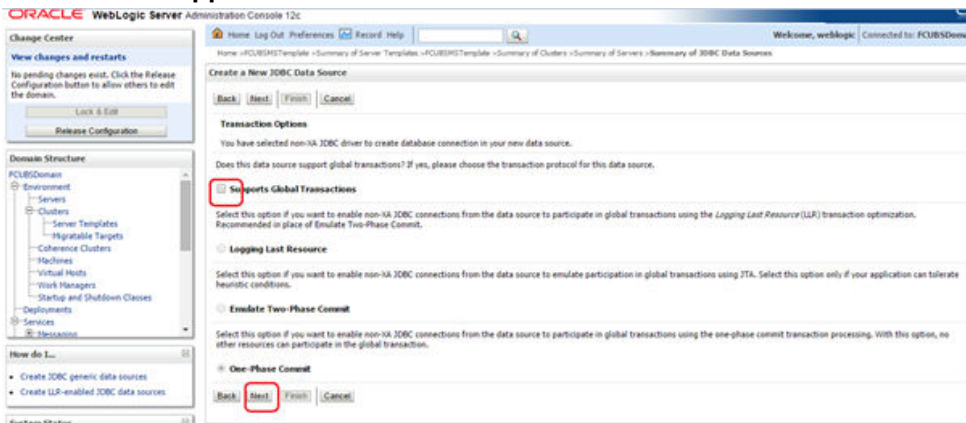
ORACLE WebLogic Server Administration Console 12c

Change Center

View changes and restarts

No pending changes exist. Click the Release Configuration button to allow others to edit the domain.

Lock & Edit

Release Configuration

Domain Structure

FCUBSDomain
Environment
Servers
Clusters
Server Templates
Migratable Targets
Coherence Clusters
Machines
Virtual Hosts
Work Managers
Startup and Shutdown Classes
Deployments
Services
Messaging

How do I...

• Create JDBC generic data sources
• Create LLR-enabled JDBC data sources

Home Log Out Preferences Record Help

Welcome, weblogic Connected to: FCUBSDomain

Home >FCUBSMSTemplate >Summary of Server Templates >FCUBSMSTemplate >Summary of Clusters >Summary of Servers >Summary of JDBC Data Sources

Create a New JDBC Data Source

Back Next Finish Cancel

Transaction Options

You have selected non-XA JDBC driver to create database connection in your new data source.

Does this data source support global transactions? If yes, please choose the transaction protocol for this data source.

Supports Global Transactions

Select this option if you want to enable non-XA JDBC connections from the data source to participate in global transactions using the Logging Last Resource (LLR) transaction optimization. Recommended in place of Emulate Two-Phase Commit.

Logging Last Resource

Select this option if you want to enable non-XA JDBC connections from the data source to emulate participation in global transactions using JTA. Select this option only if your application can tolerate heuristic conditions.

Emulate Two-Phase Commit

Select this option if you want to enable non-XA JDBC connections from the data source to participate in global transactions using the one-phase commit transaction processing. With this option, no other resources can participate in the global transaction.

One-Phase Commit

Back Next Finish Cancel